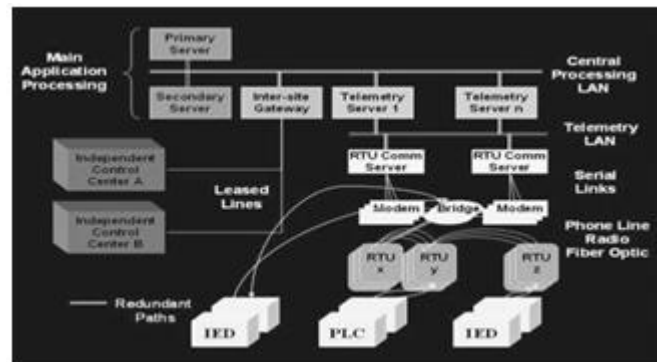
Main Application Processing

Primary Server

Secondary Server

Inter-site Gateway

Telemetry Server 1

Telemetry Server n

Central Processing LAN

Telemetry LAN

Independent Control Center A

Independent Control Center B

Leased Lines

RTU Comm Server

RTU Comm Server

Serial Links

Modem

Bridge

Modem

Phone Line Radio Fiber Optic

RTU x

RTU y

RTU z

Redundant Paths

IED

PLC

IED